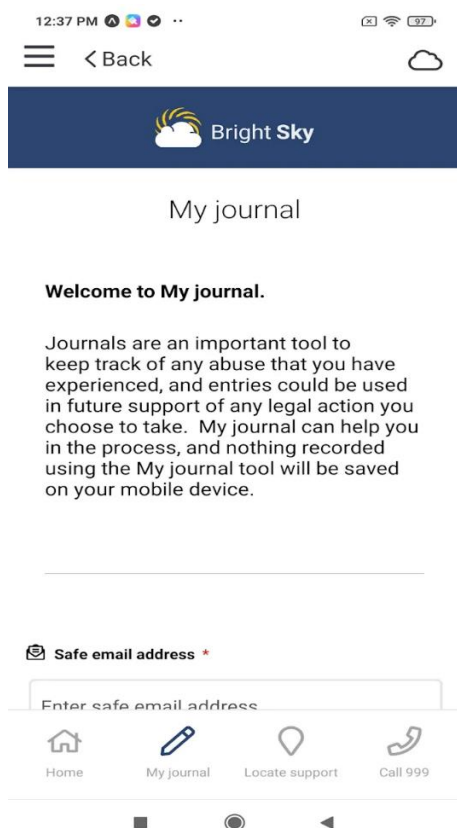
12:37 PM

97

< Back

Bright Sky

My journal

Welcome to My journal.

Journals are an important tool to keep track of any abuse that you have experienced, and entries could be used in future support of any legal action you choose to take. My journal can help you in the process, and nothing recorded using the My journal tool will be saved on your mobile device.

Safe email address *

Enter safe email address

Home My journal Locate support Call 999